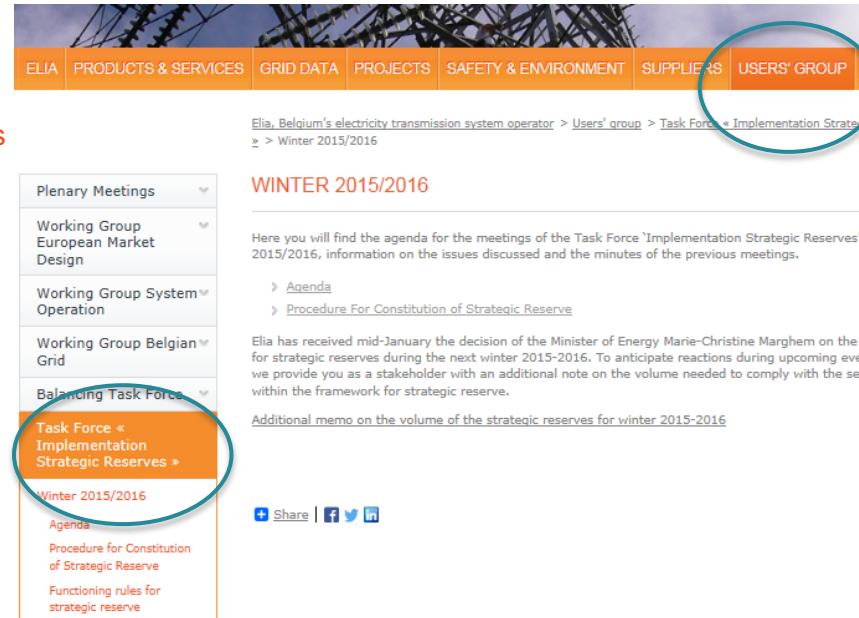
ELIA PRODUCTS & SERVICES GRID DATA PROJECTS SAFETY & ENVIRONMENT SUPPLIERS USERS' GROUP

s

Elia, Belgium's electricity transmission system operator > Users' group > Task Force « Implementation Strate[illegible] » > Winter 2015/2016

Plenary Meetings

Working Group European Market Design

Working Group System Operation

Working Group Belgian Grid

Balancing Task Force

Task Force « Implementation Strategic Reserves »

Winter 2015/2016

Agenda

Procedure for Constitution of Strategic Reserve

Functioning rules for strategic reserve

WINTER 2015/2016

Here you will find the agenda for the meetings of the Task Force 'Implementation Strategic Reserves' 2015/2016, information on the issues discussed and the minutes of the previous meetings.

Agenda

Procedure For Constitution of Strategic Reserve

Elia has received mid-January the decision of the Minister of Energy Marie-Christine Marghem on the for strategic reserves during the next winter 2015-2016. To anticipate reactions during upcoming eve we provide you as a stakeholder with an additional note on the volume needed to comply with the se within the framework for strategic reserve.

Additional memo on the volume of the strategic reserves for winter 2015-2016

Share